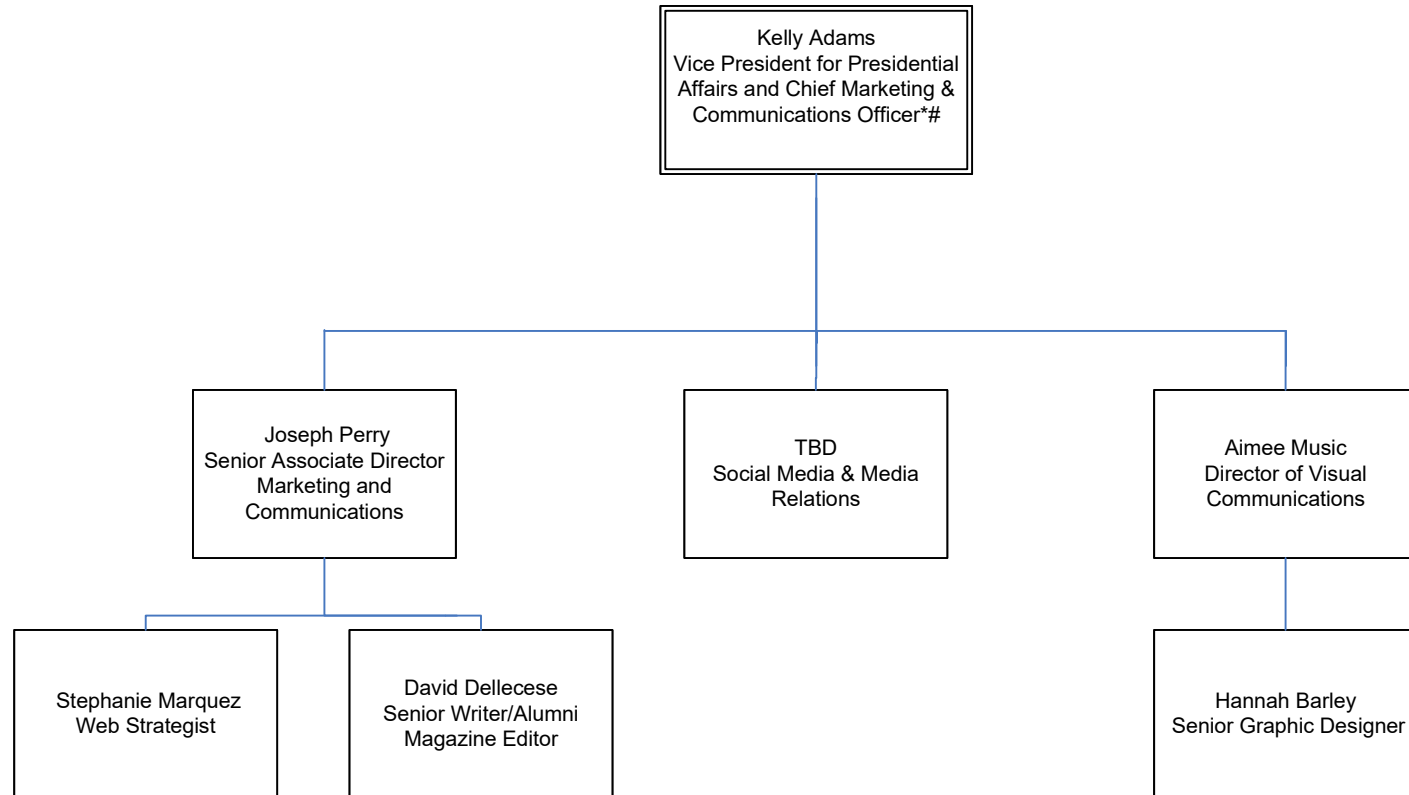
Kelly Adams
Vice President for Presidential Affairs and Chief Marketing & Communications Officer*#

Joseph Perry
Senior Associate Director Marketing and Communications

TBD
Social Media & Media Relations

Aimee Music
Director of Visual Communications

Stephanie Marquez
Web Strategist

David Dellecese
Senior Writer/Alumni Magazine Editor

Hannah Barley
Senior Graphic Designer